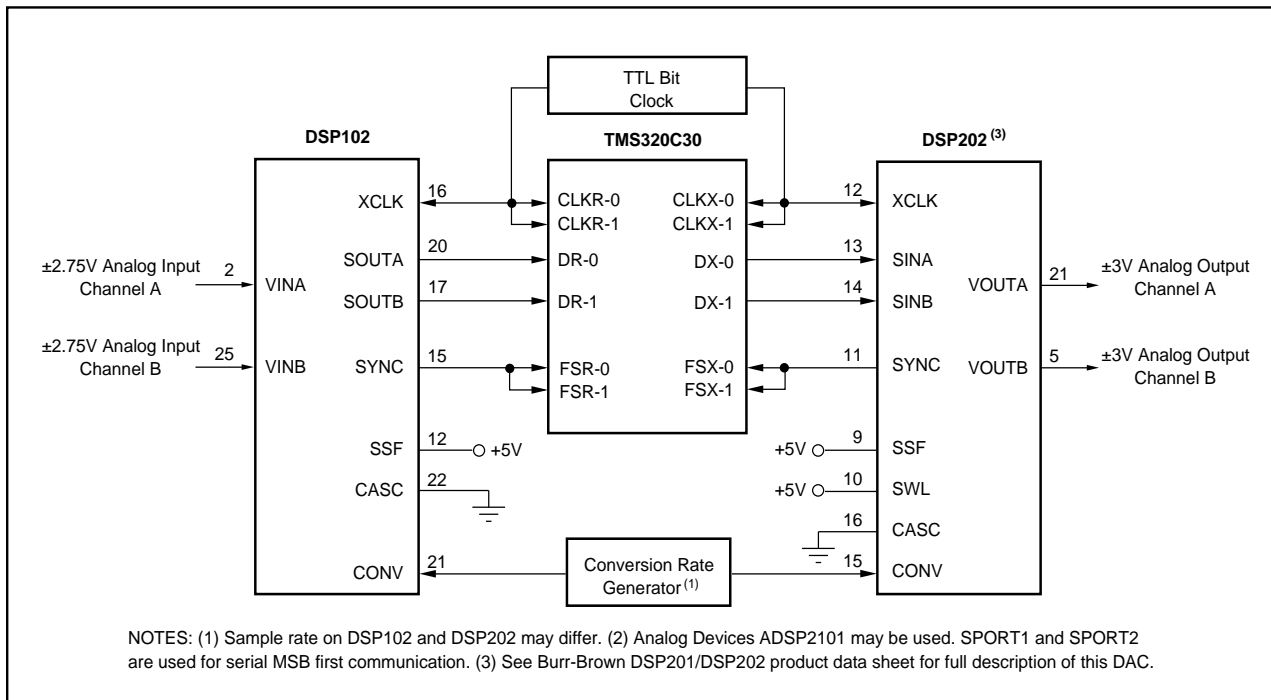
TTL Bit Clock

DSP102

TMS320C30

DSP202$^{(3)}$

XCLK
16
CLKR-0
CLKR-1
CLKX-0
CLKX-1
12
XCLK

SOUTA
20
DR-0
DX-0
13
SINA

±2.75V Analog Input Channel A
2
VINA

SOUTB
17
DR-1
DX-1
14
SINB

VOUTA
21
±3V Analog Output Channel A

±2.75V Analog Input Channel B
25
VINB

SYNC
15
FSR-0
FSR-1
FSX-0
FSX-1
11
SYNC

VOUTB
5
±3V Analog Output Channel B

SSF
12
+5V

+5V
9
SSF

CASC
22

+5V
10
SWL

16
CASC

CONV
21
Conversion Rate Generator$^{(1)}$
15
CONV

NOTES: (1) Sample rate on DSP102 and DSP202 may differ. (2) Analog Devices ADSP2101 may be used. SPORT1 and SPORT2 are used for serial MSB first communication. (3) See Burr-Brown DSP201/DSP202 product data sheet for full description of this DAC.